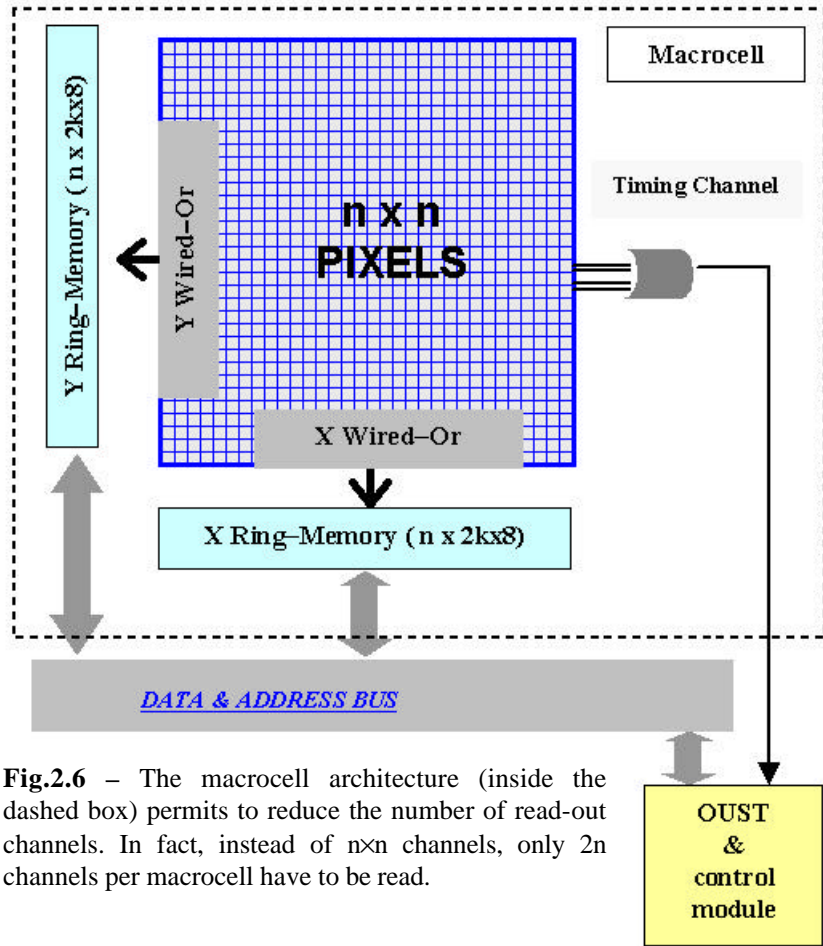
Macrocell

Y Ring–Memory ( n x 2kx8)

Y Wired–Or

n x n
PIXELS

Timing Channel

X Wired–Or

X Ring–Memory ( n x 2kx8)

DATA & ADDRESS BUS

**Fig.2.6** – The macrocell architecture (inside the dashed box) permits to reduce the number of read-out channels. In fact, instead of n×n channels, only 2n channels per macrocell have to be read.

OUST
&
control
module